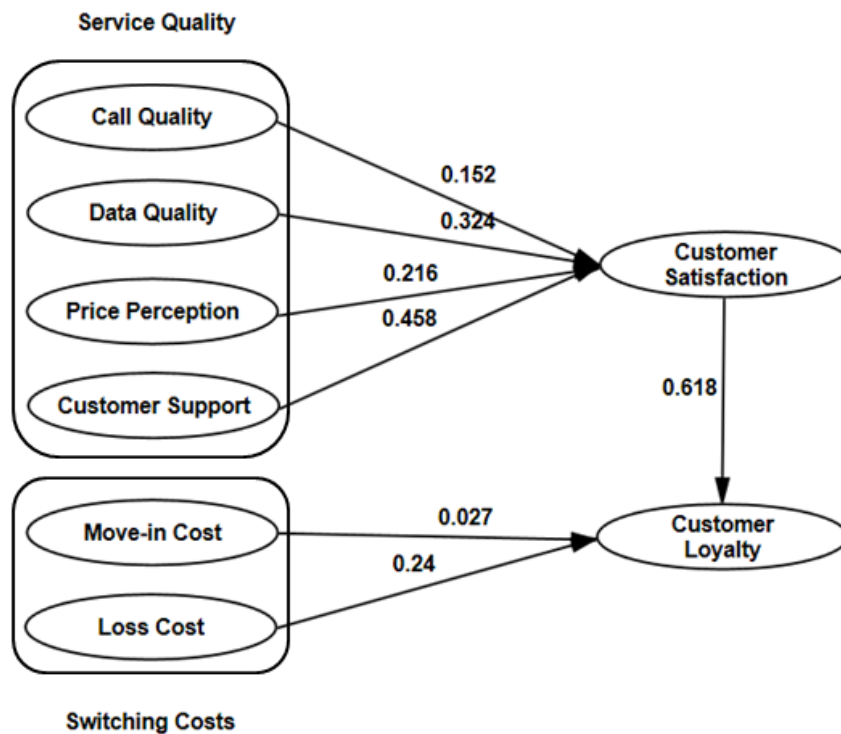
Service Quality

Call Quality

Data Quality

Price Perception

Customer Support

0.152

0.324

0.216

0.458

Customer Satisfaction

0.618

Move-in Cost

Loss Cost

0.027

0.24

Customer Loyalty

Switching Costs